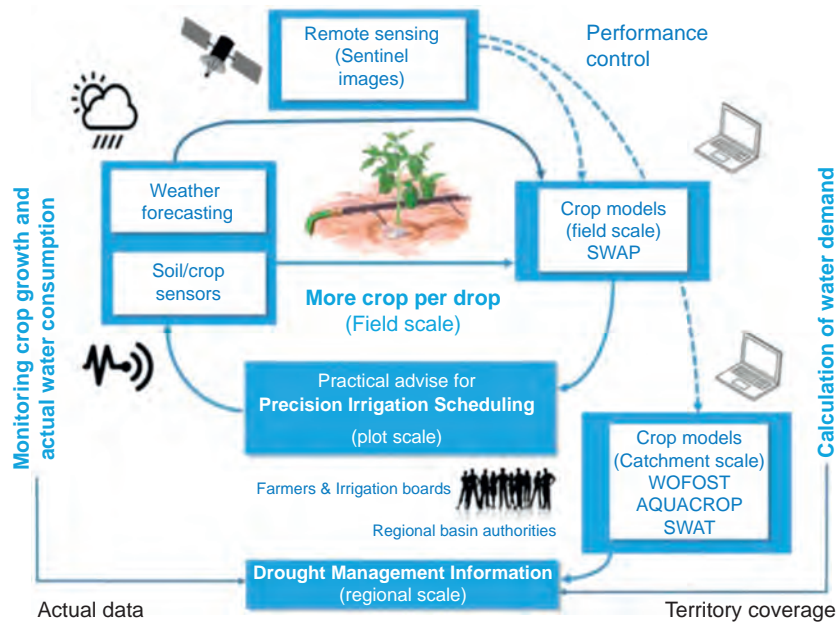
Remote sensing (Sentinel images)

Performance control

Weather forecasting

Soil/crop sensors

Crop models (field scale) SWAP

More crop per drop
(Field scale)

Monitoring crop growth and actual water consumption

Calculation of water demand

Practical advise for
Precision Irrigation Scheduling
(plot scale)

Crop models (Catchment scale) WOFOST AQUACROP SWAT

Farmers & Irrigation boards

Regional basin authorities

Drought Management Information
(regional scale)

Actual data

Territory coverage